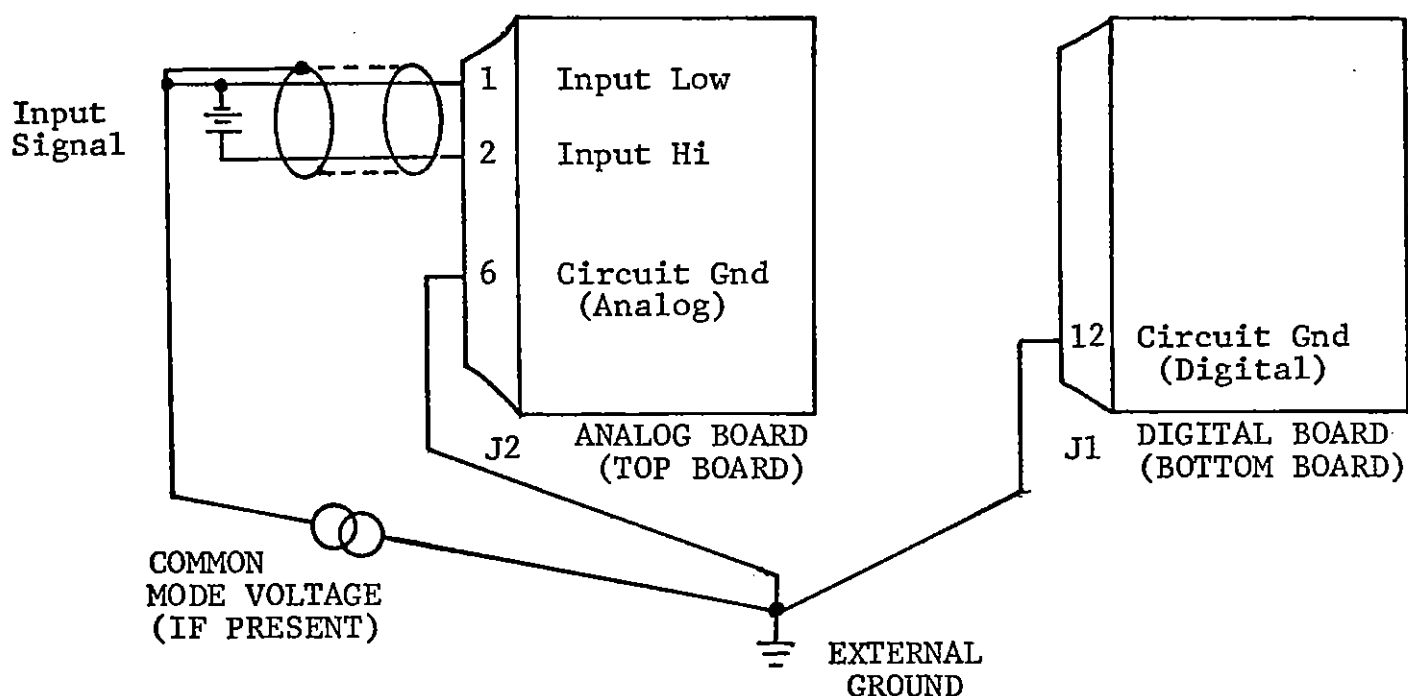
Input Signal

1 Input Low

2 Input Hi

6 Circuit Gnd (Analog)

J2 ANALOG BOARD (TOP BOARD)

12 Circuit Gnd (Digital)

J1 DIGITAL BOARD (BOTTOM BOARD)

COMMON MODE VOLTAGE (IF PRESENT)

EXTERNAL GROUND